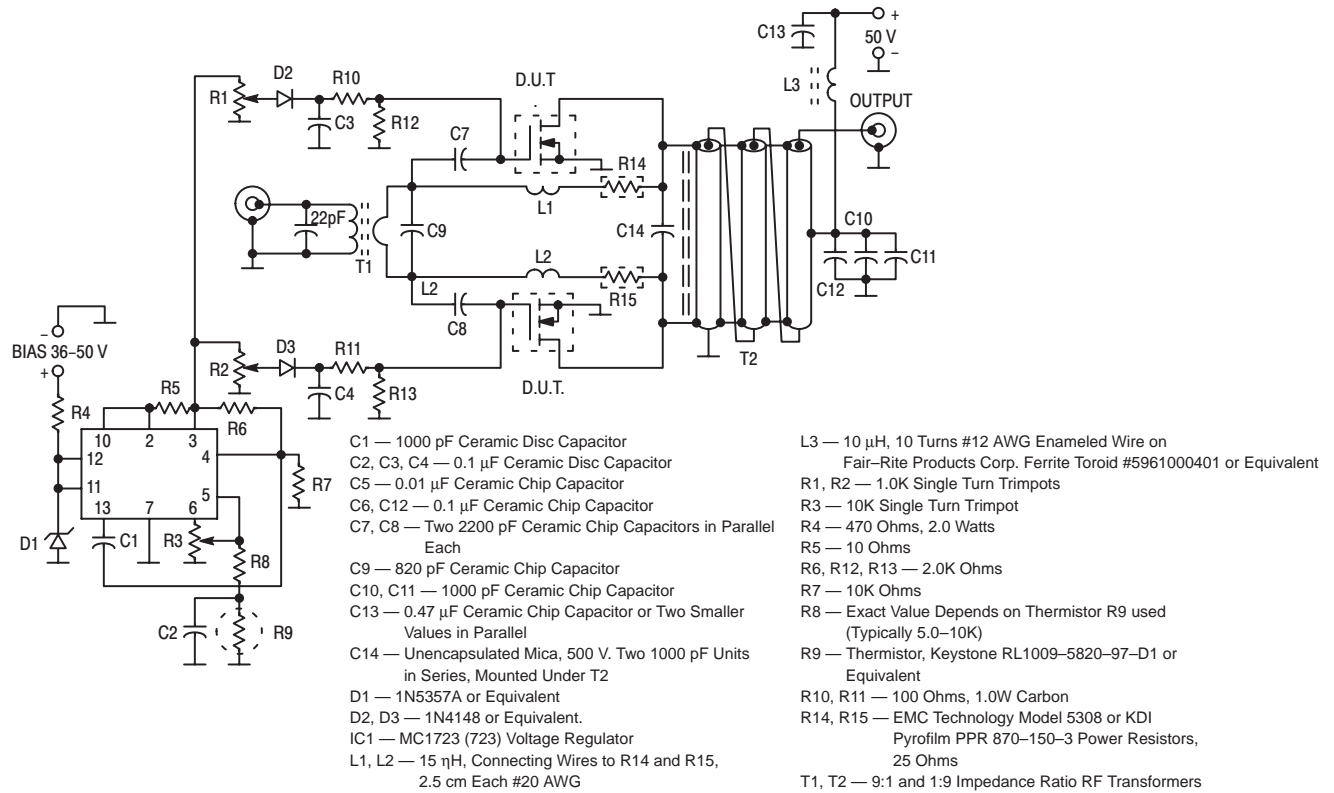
C13
+
50 V
–
L3
OUTPUT
D2
R10
D.U.T
R1
C3
R12
C7
R14
22pF
C9
L1
C14
C10
C11
T1
C12
L2
L2
R15
C8
–
BIAS 36–50 V
+
R2
D3
R11
C4
R13
D.U.T.
T2
R4
R5
R6
10
2
3
4
12
R7
11
5
13
7
6
D1
C1
R3
R8
C2
R9

C1 — 1000 pF Ceramic Disc Capacitor
C2, C3, C4 — 0.1 μF Ceramic Disc Capacitor
C5 — 0.01 μF Ceramic Chip Capacitor
C6, C12 — 0.1 μF Ceramic Chip Capacitor
C7, C8 — Two 2200 pF Ceramic Chip Capacitors in Parallel Each
C9 — 820 pF Ceramic Chip Capacitor
C10, C11 — 1000 pF Ceramic Chip Capacitor
C13 — 0.47 μF Ceramic Chip Capacitor or Two Smaller Values in Parallel
C14 — Unencapsulated Mica, 500 V. Two 1000 pF Units in Series, Mounted Under T2
D1 — 1N5357A or Equivalent
D2, D3 — 1N4148 or Equivalent.
IC1 — MC1723 (723) Voltage Regulator
L1, L2 — 15 ηH, Connecting Wires to R14 and R15, 2.5 cm Each #20 AWG

L3 — 10 μH, 10 Turns #12 AWG Enameled Wire on Fair–Rite Products Corp. Ferrite Toroid #5961000401 or Equivalent
R1, R2 — 1.0K Single Turn Trimpots
R3 — 10K Single Turn Trimpot
R4 — 470 Ohms, 2.0 Watts
R5 — 10 Ohms
R6, R12, R13 — 2.0K Ohms
R7 — 10K Ohms
R8 — Exact Value Depends on Thermistor R9 used (Typically 5.0–10K)
R9 — Thermistor, Keystone RL1009–5820–97–D1 or Equivalent
R10, R11 — 100 Ohms, 1.0W Carbon
R14, R15 — EMC Technology Model 5308 or KDI Pyrofilm PPR 870–150–3 Power Resistors, 25 Ohms
T1, T2 — 9:1 and 1:9 Impedance Ratio RF Transformers